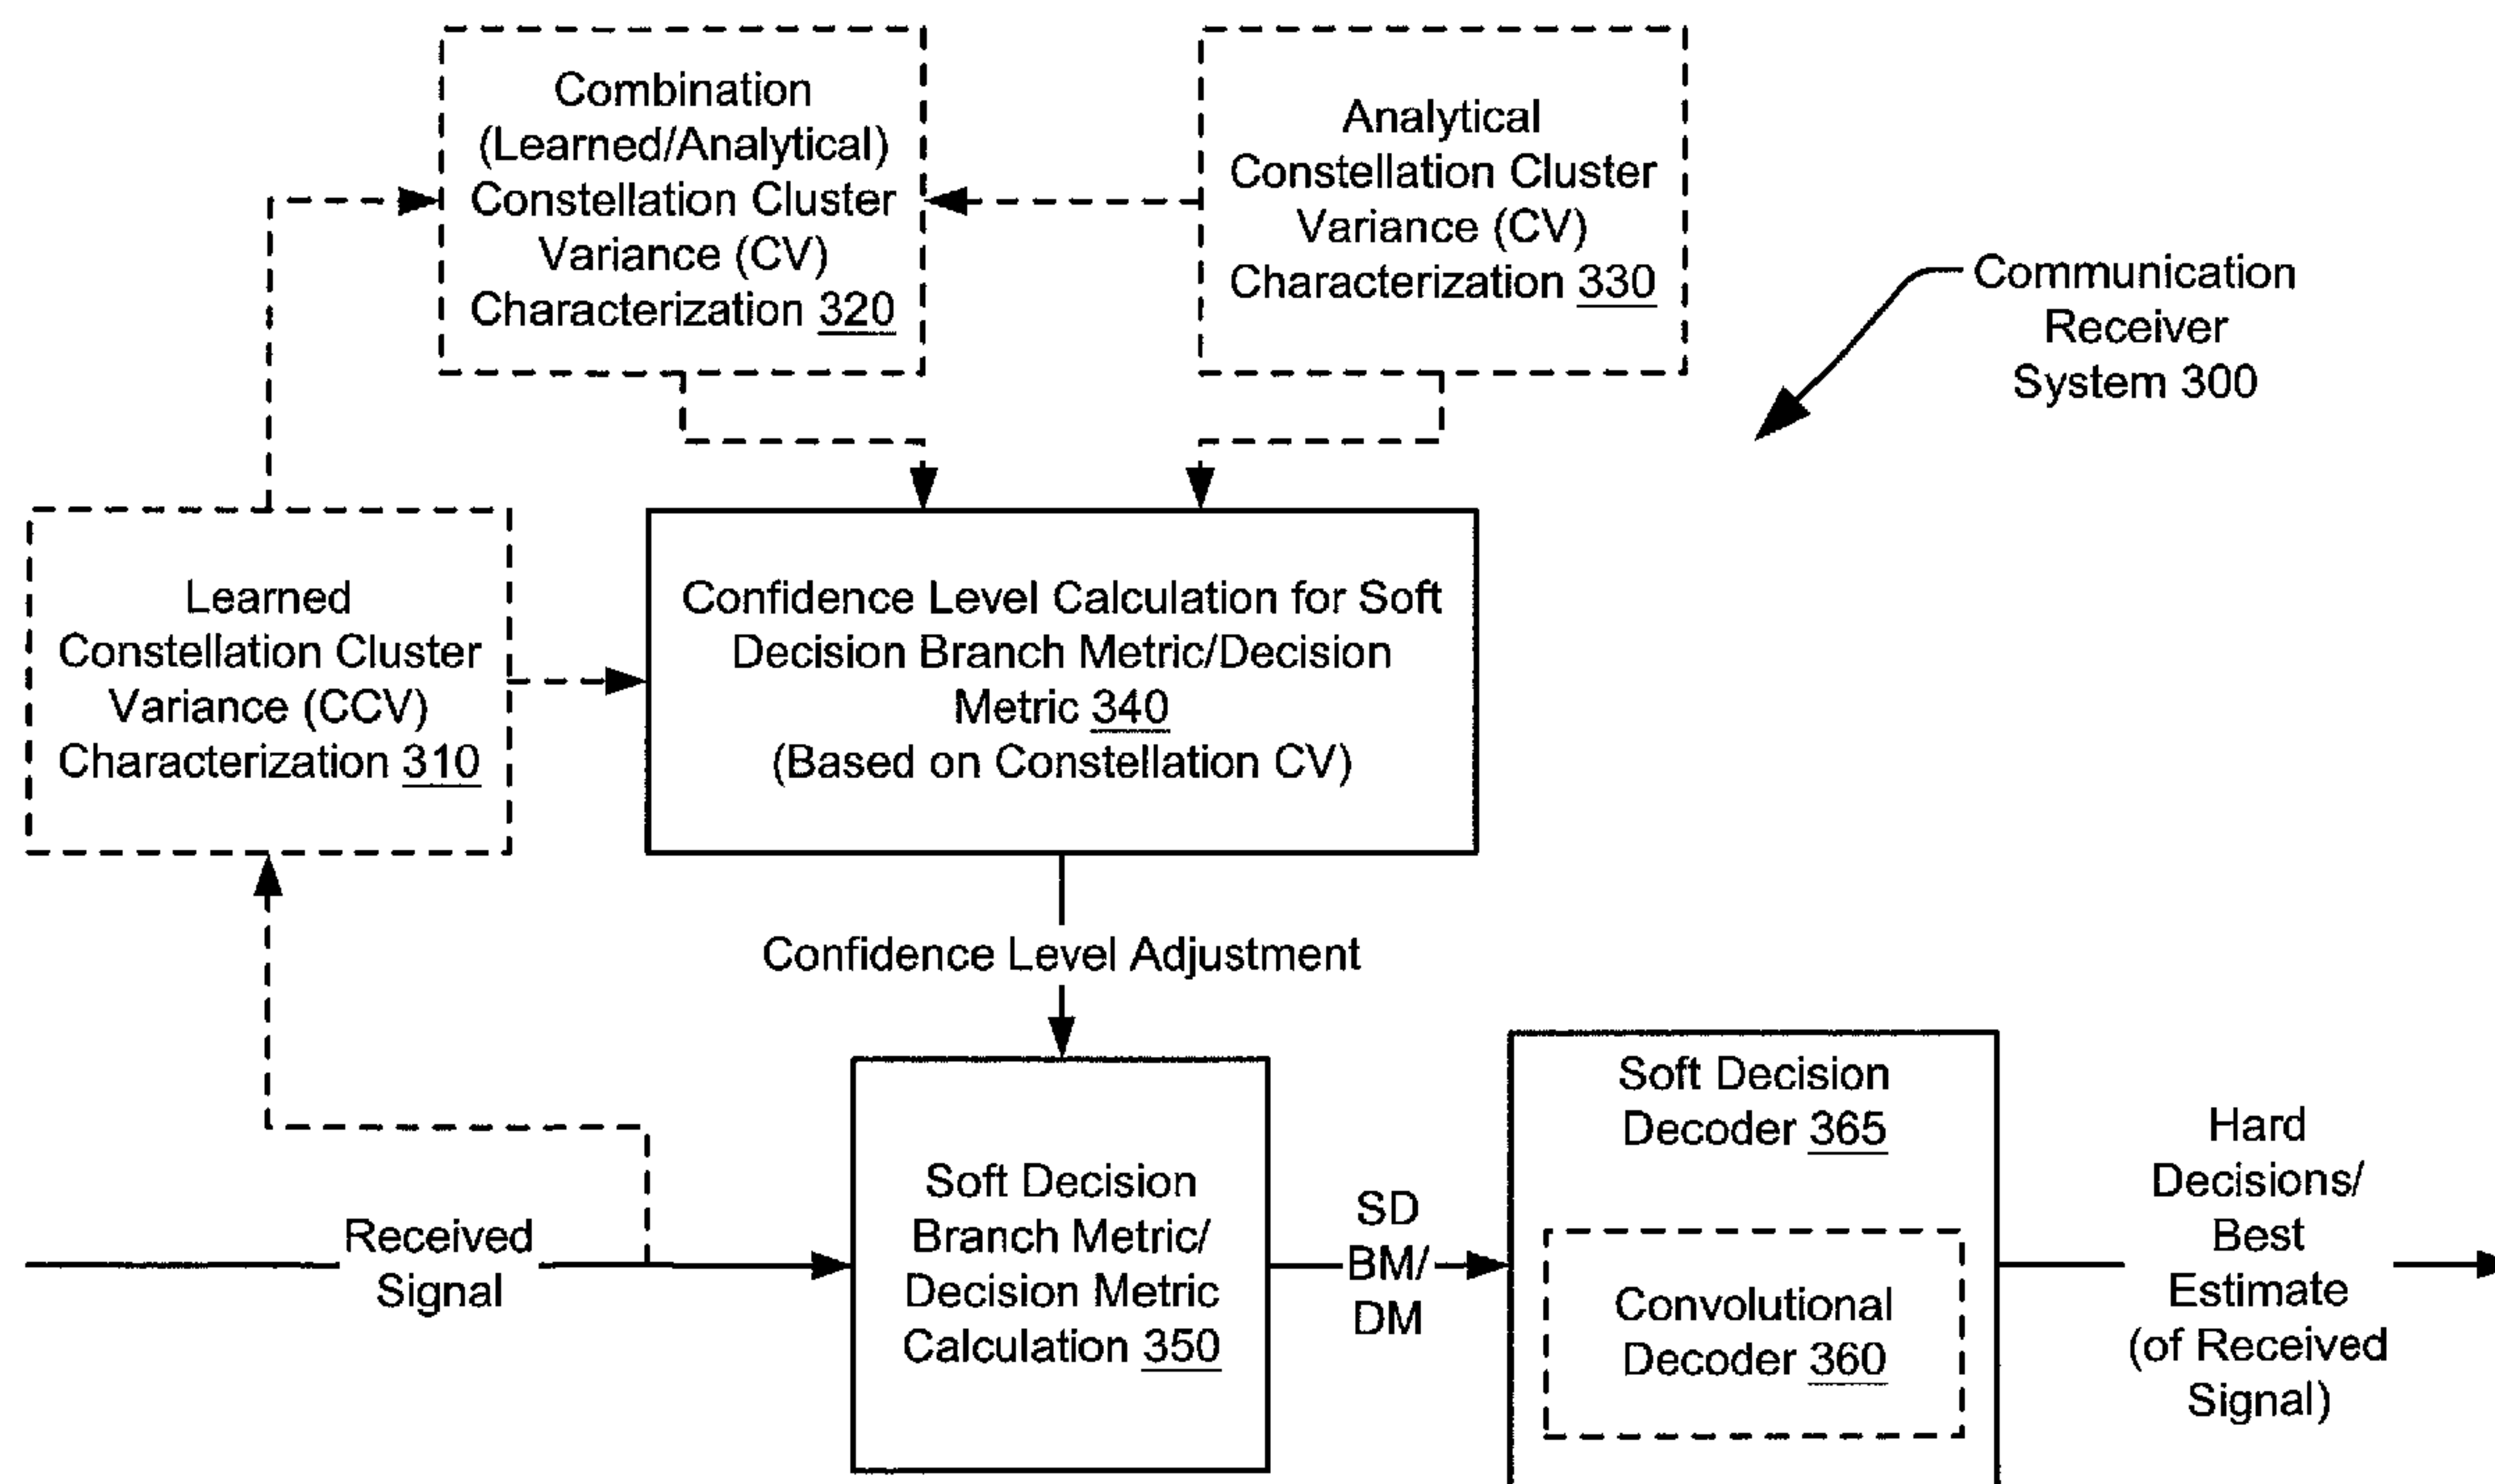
Combination (Learned/Analytical) Constellation Cluster Variance (CV) Characterization 320

Analytical Constellation Cluster Variance (CV) Characterization 330

Communication Receiver System 300

Learned Constellation Cluster Variance (CCV) Characterization 310

Confidence Level Calculation for Soft Decision Branch Metric/Decision Metric 340 (Based on Constellation CV)

Confidence Level Adjustment

Received Signal

Soft Decision Branch Metric/ Decision Metric Calculation 350

SD BM/ DM

Soft Decision Decoder 365

Convolutional Decoder 360

Hard Decisions/ Best Estimate (of Received Signal)